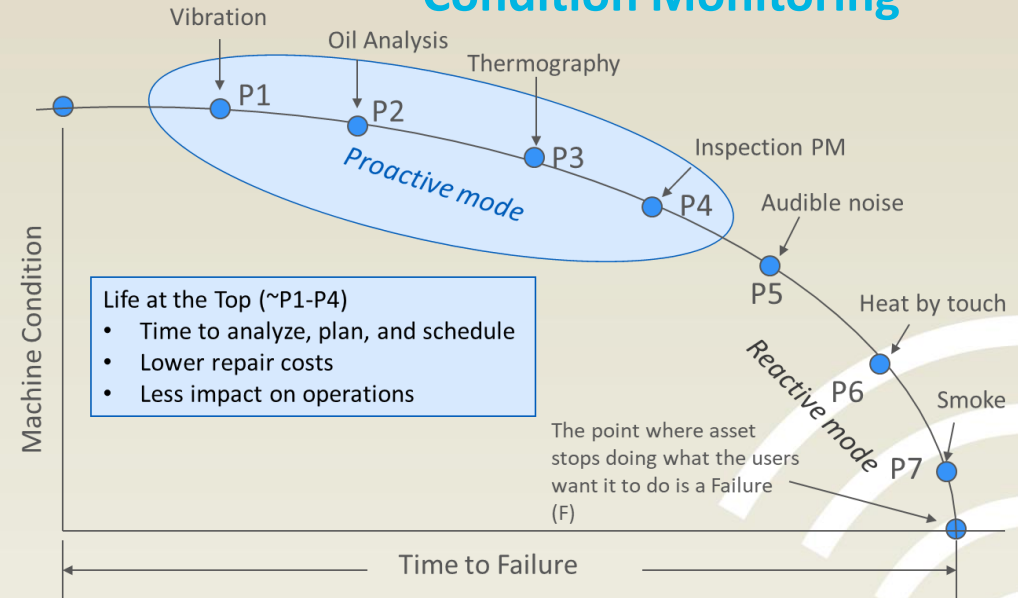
Condition Monitoring

Vibration

Oil Analysis

Thermography

P1

P2

P3

Inspection PM

Proactive mode

P4

Audible noise

P5

Heat by touch

Machine Condition

Life at the Top (~P1-P4)
• Time to analyze, plan, and schedule
• Lower repair costs
• Less impact on operations

Reactive mode

P6

Smoke

P7

The point where asset stops doing what the users want it to do is a Failure (F)

Time to Failure